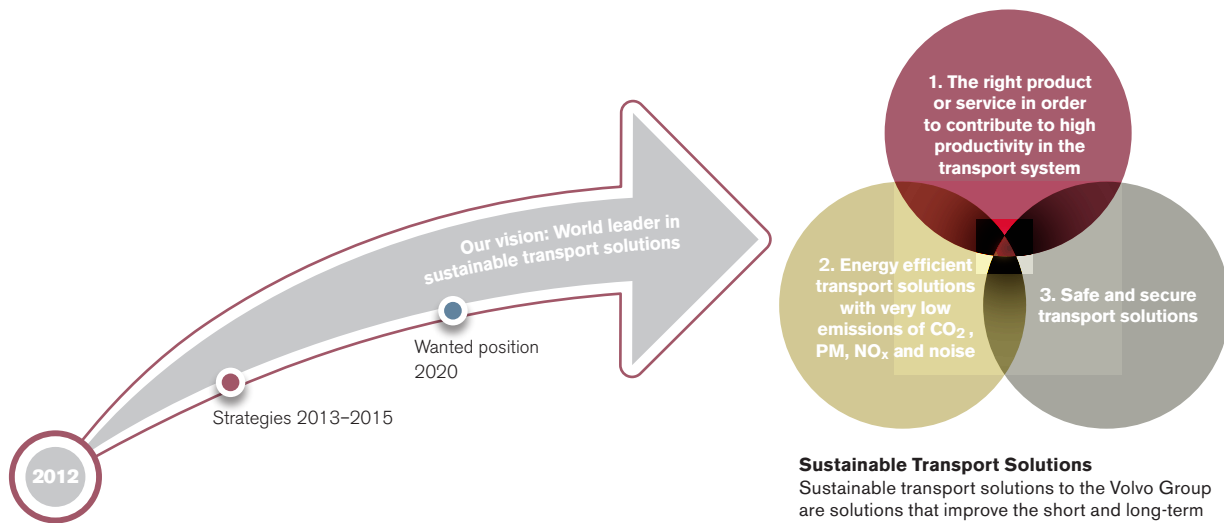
Our vision: World leader in sustainable transport solutions

Wanted position 2020

Strategies 2013–2015

2012

1. The right product or service in order to contribute to high productivity in the transport system

2. Energy efficient transport solutions with very low emissions of $CO_2$, PM, $NO_x$ and noise

3. Safe and secure transport solutions

Sustainable Transport Solutions

Sustainable transport solutions to the Volvo Group are solutions that improve the short and long-term